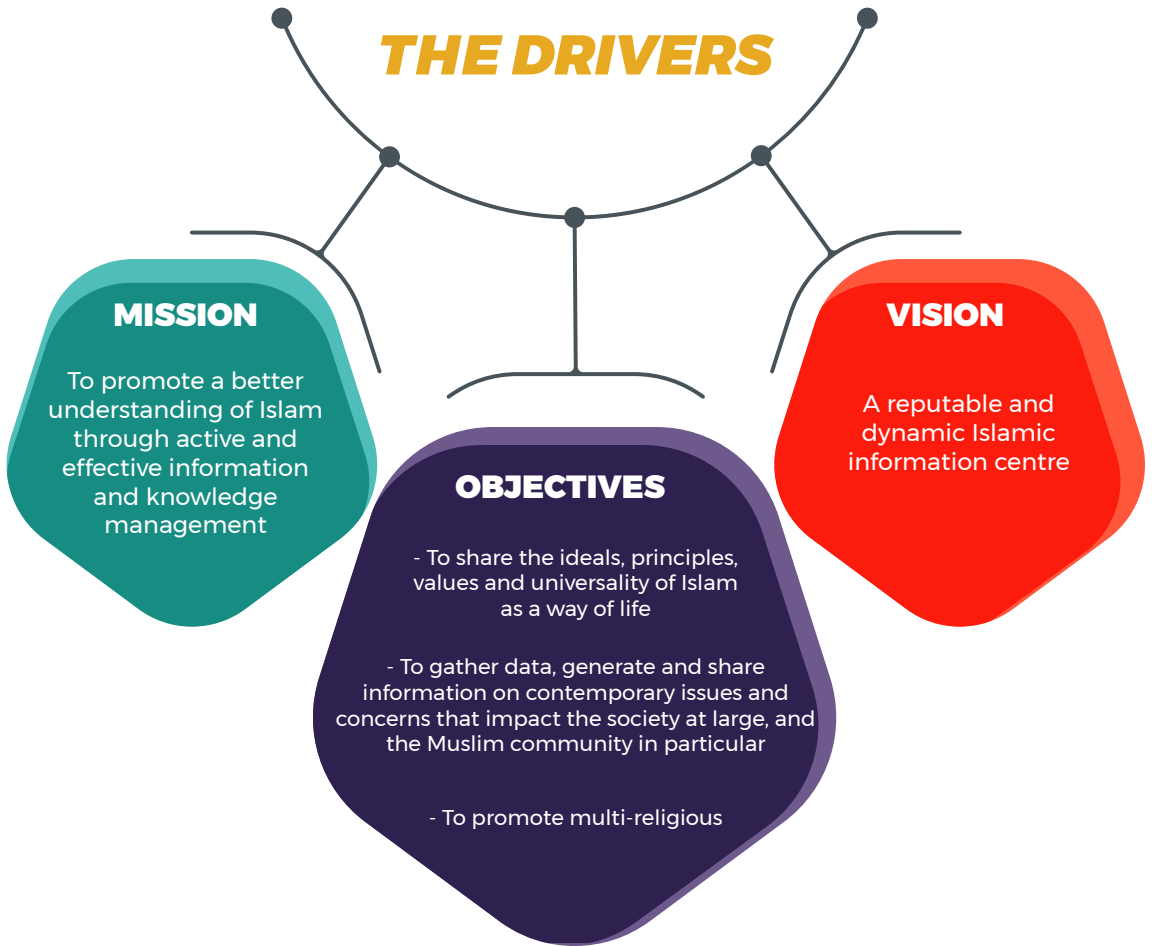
THE DRIVERS

MISSION

To promote a better understanding of Islam through active and effective information and knowledge management

OBJECTIVES

- To share the ideals, principles, values and universality of Islam as a way of life

- To gather data, generate and share information on contemporary issues and concerns that impact the society at large, and the Muslim community in particular

- To promote multi-religious

VISION

A reputable and dynamic Islamic information centre